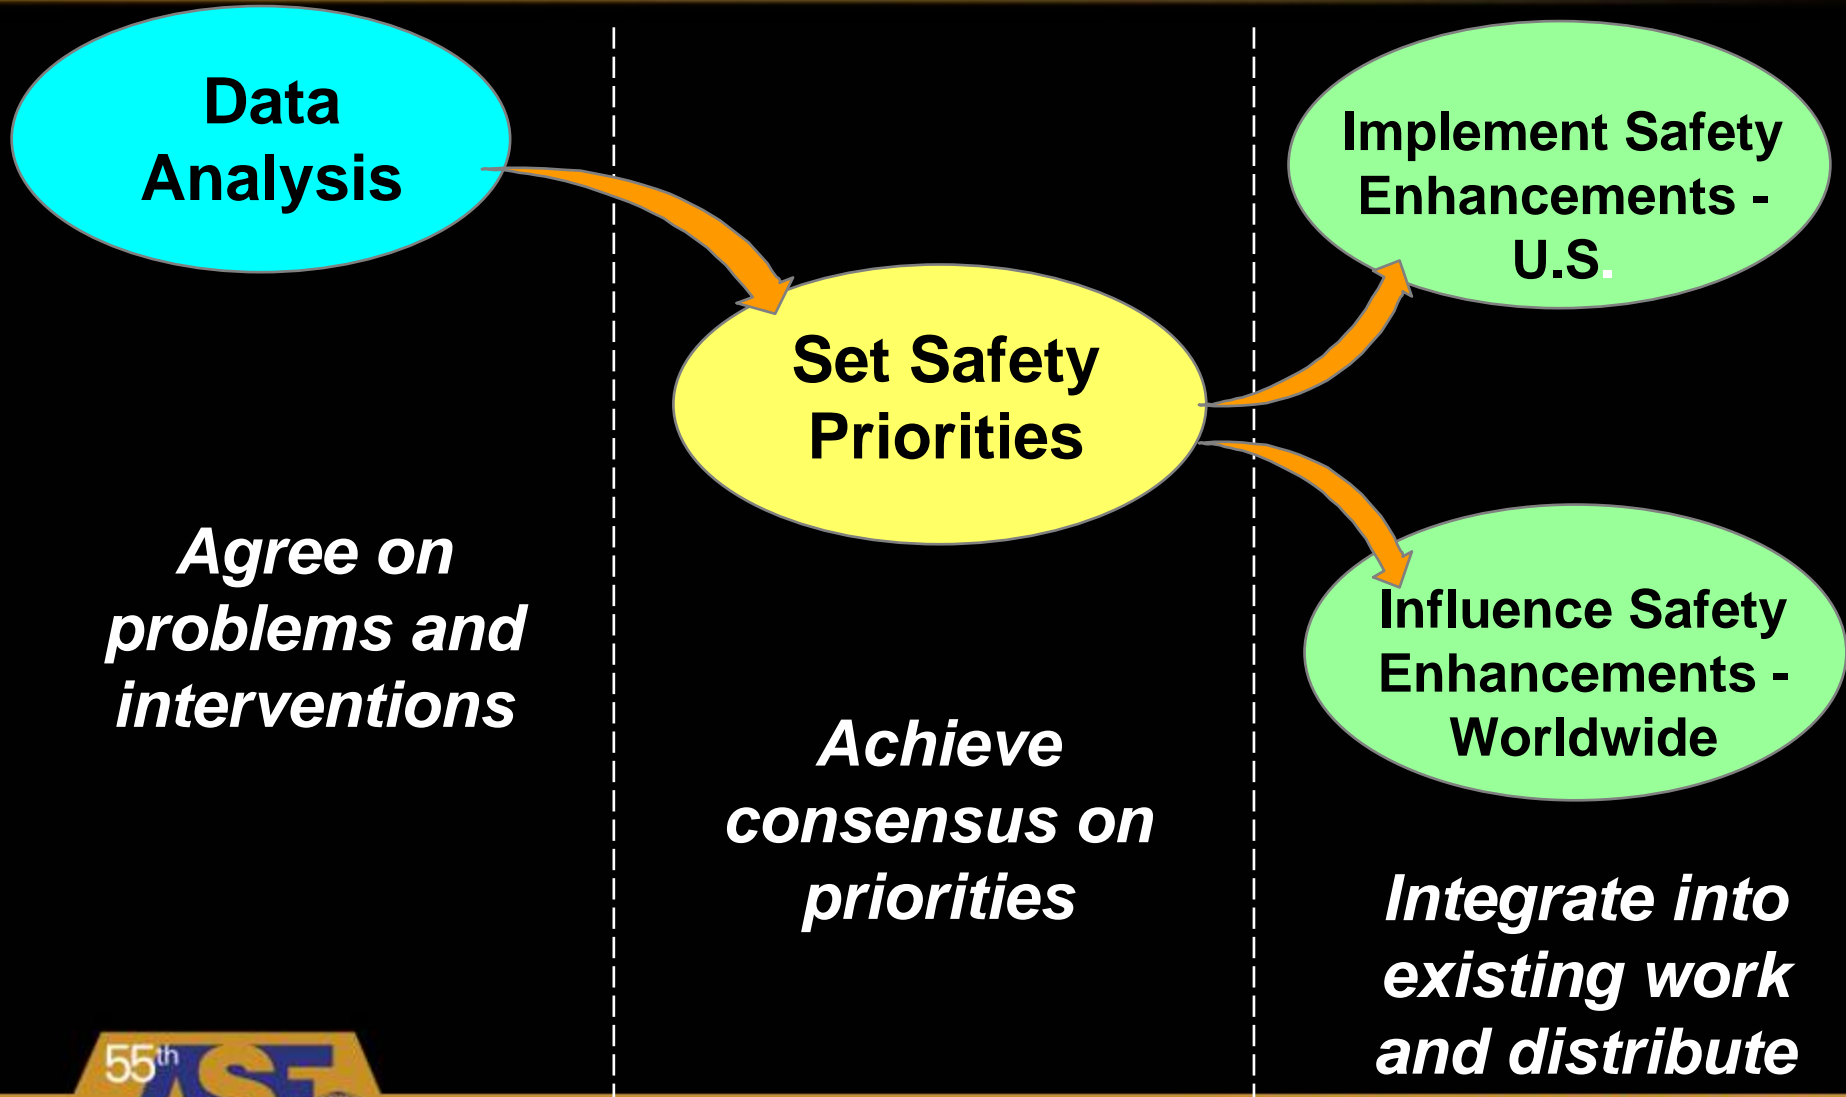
Data Analysis

Set Safety Priorities

Implement Safety Enhancements - U.S.

Influence Safety Enhancements - Worldwide

Agree on problems and interventions

Achieve consensus on priorities

Integrate into existing work and distribute

55th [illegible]